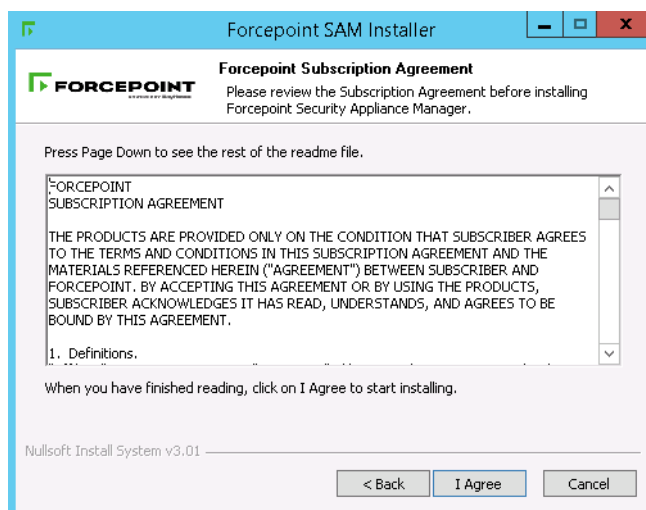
Forcepoint SAM Installer

FORCEPOINT

Forcepoint Subscription Agreement

Please review the Subscription Agreement before installing Forcepoint Security Appliance Manager.

Press Page Down to see the rest of the readme file.

FORCEPOINT
SUBSCRIPTION AGREEMENT

THE PRODUCTS ARE PROVIDED ONLY ON THE CONDITION THAT SUBSCRIBER AGREES TO THE TERMS AND CONDITIONS IN THIS SUBSCRIPTION AGREEMENT AND THE MATERIALS REFERENCED HEREIN ("AGREEMENT") BETWEEN SUBSCRIBER AND FORCEPOINT. BY ACCEPTING THIS AGREEMENT OR BY USING THE PRODUCTS, SUBSCRIBER ACKNOWLEDGES IT HAS READ, UNDERSTANDS, AND AGREES TO BE BOUND BY THIS AGREEMENT.

1. Definitions.

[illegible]

When you have finished reading, click on I Agree to start installing.

Nullsoft Install System v3.01

< Back

I Agree

Cancel